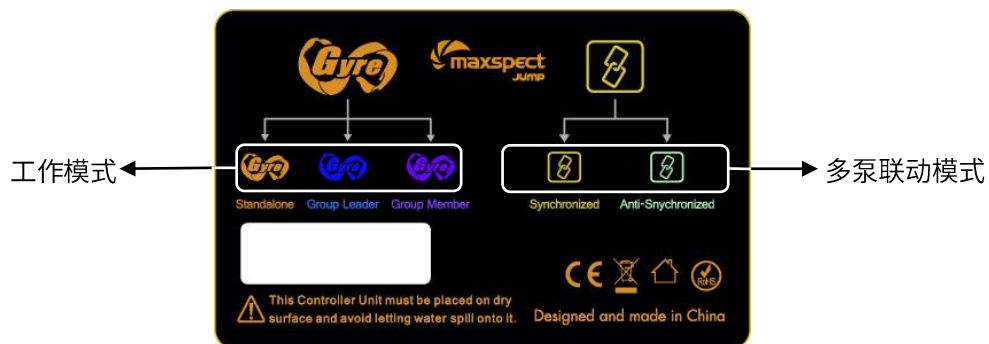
Gyre

maxspect
JUMP

工作模式

Gyre Gyre Gyre

Standalone Group Leader Group Member

多泵联动模式

Synchronized Anti-Synchronized

CE RoHS

This Controller Unit must be placed on dry surface and avoid letting water spill onto it.

Designed and made in China